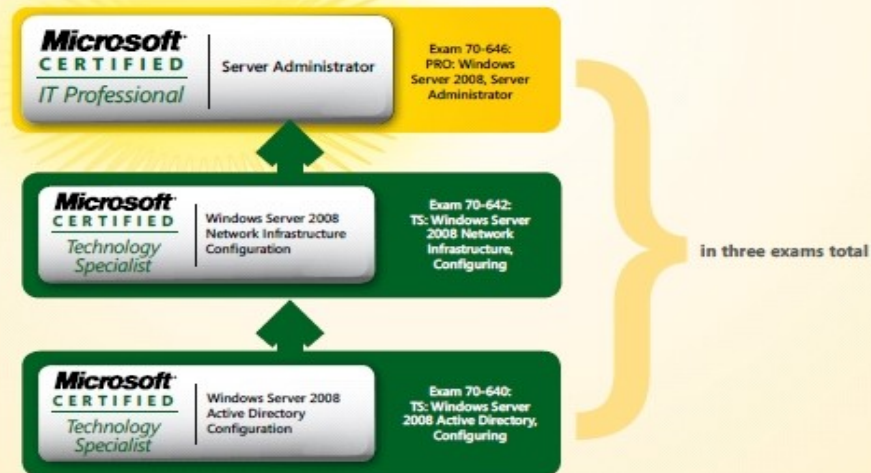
Microsoft CERTIFIED IT Professional

Server Administrator

Exam 70-646: PRO: Windows Server 2008, Server Administrator

Microsoft CERTIFIED Technology Specialist

Windows Server 2008 Network Infrastructure Configuration

Exam 70-642: TS: Windows Server 2008 Network Infrastructure, Configuring

in three exams total

Microsoft CERTIFIED Technology Specialist

Windows Server 2008 Active Directory Configuration

Exam 70-640: TS: Windows Server 2008 Active Directory, Configuring